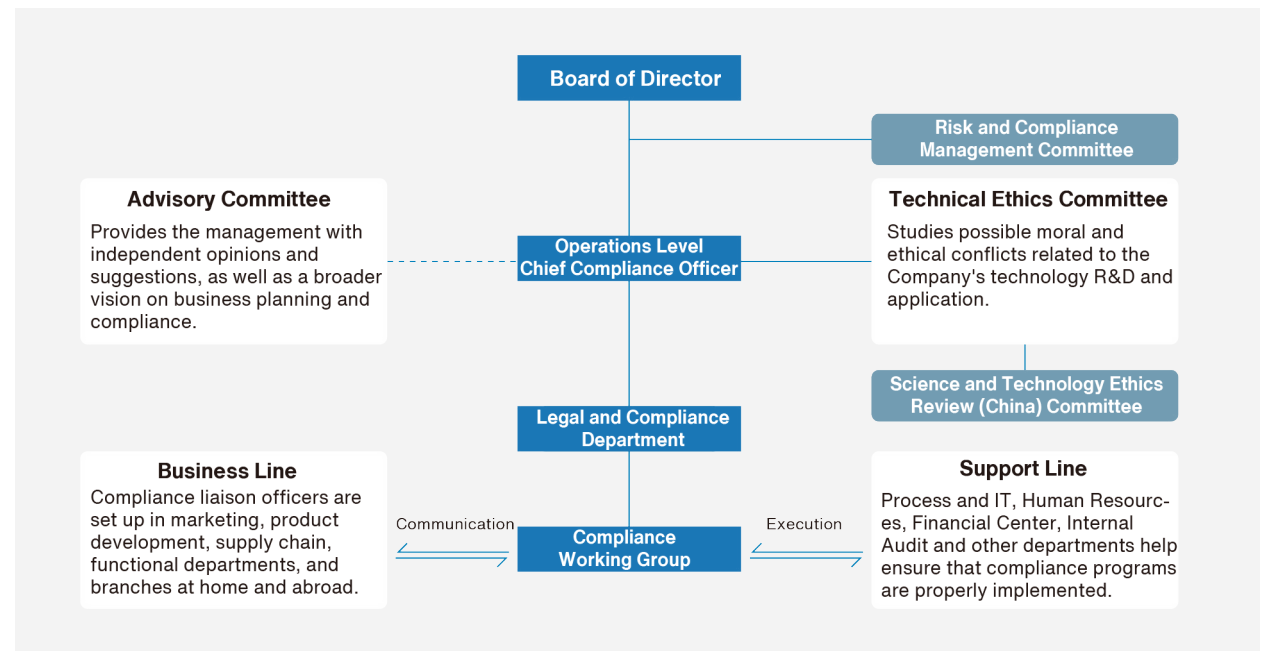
Board of Director

Risk and Compliance Management Committee

Advisory Committee

Provides the management with independent opinions and suggestions, as well as a broader vision on business planning and compliance.

Operations Level Chief Compliance Officer

Technical Ethics Committee

Studies possible moral and ethical conflicts related to the Company's technology R&D and application.

Science and Technology Ethics Review (China) Committee

Legal and Compliance Department

Business Line

Compliance liaison officers are set up in marketing, product development, supply chain, functional departments, and branches at home and abroad.

Communication

Compliance Working Group

Execution

Support Line

Process and IT, Human Resources, Financial Center, Internal Audit and other departments help ensure that compliance programs are properly implemented.